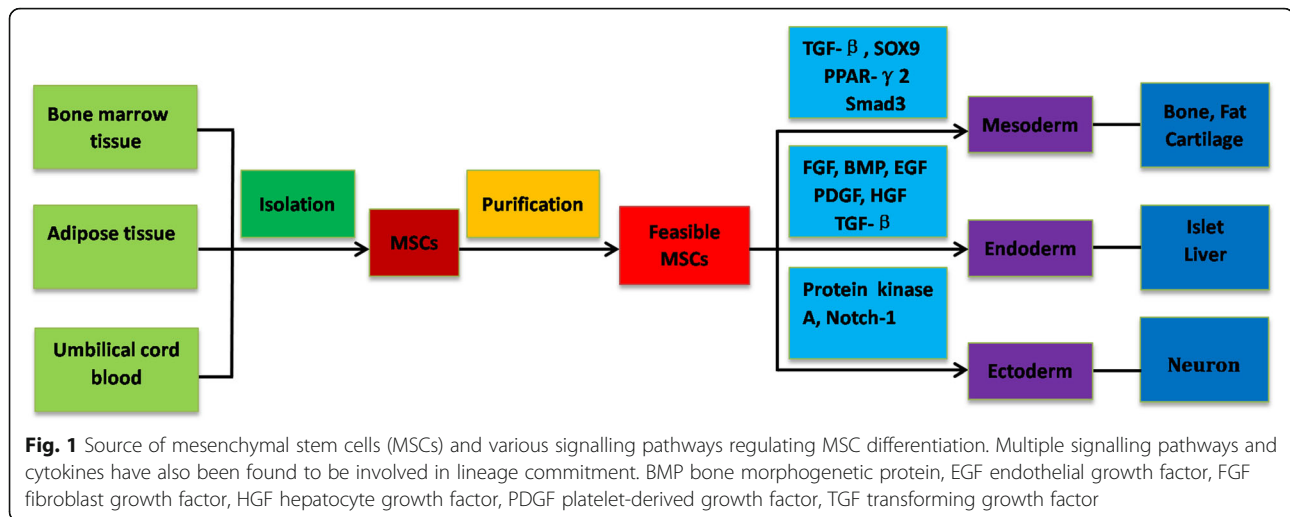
Bone marrow tissue

Adipose tissue

Umbilical cord blood

Isolation

MSCs

Purification

Feasible MSCs

TGF- $\beta$ , SOX9 PPAR- $\gamma$ 2 Smad3

FGF, BMP, EGF PDGF, HGF TGF- $\beta$

Protein kinase A, Notch-1

Mesoderm

Endoderm

Ectoderm

Bone, Fat Cartilage

Islet Liver

Neuron

**Fig. 1** Source of mesenchymal stem cells (MSCs) and various signalling pathways regulating MSC differentiation. Multiple signalling pathways and cytokines have also been found to be involved in lineage commitment. BMP bone morphogenetic protein, EGF endothelial growth factor, FGF fibroblast growth factor, HGF hepatocyte growth factor, PDGF platelet-derived growth factor, TGF transforming growth factor